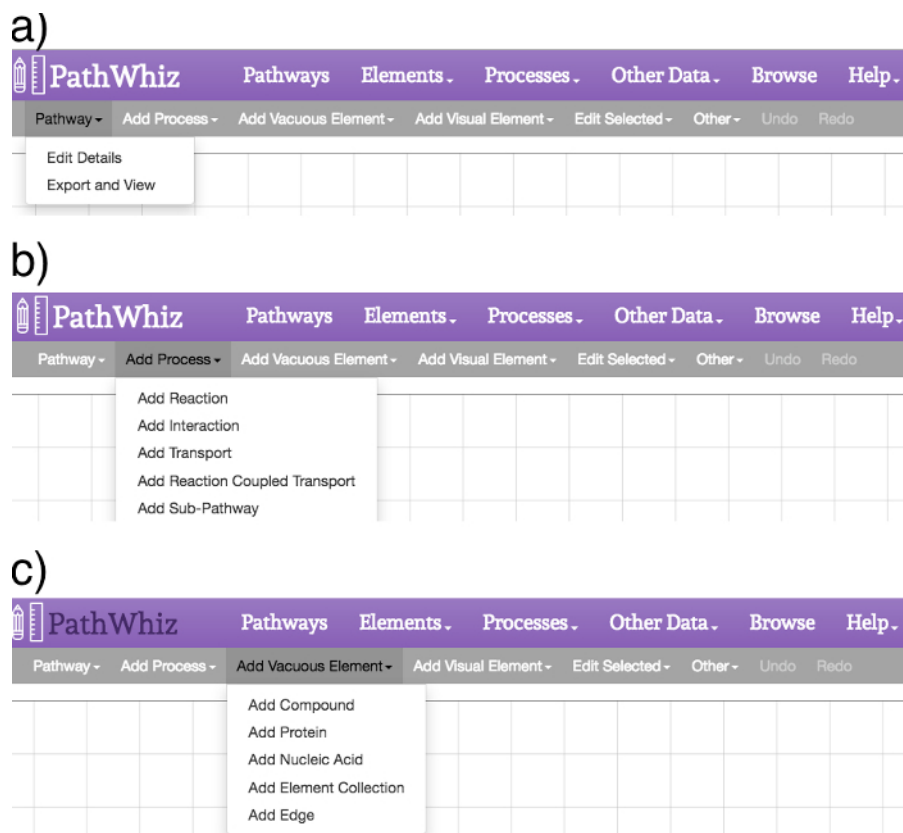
a)

PathWhiz Pathways Elements Processes Other Data Browse Help

Pathway Add Process Add Vacuous Element Add Visual Element Edit Selected Other Undo Redo

Edit Details
Export and View

b)

PathWhiz Pathways Elements Processes Other Data Browse Help

Pathway Add Process Add Vacuous Element Add Visual Element Edit Selected Other Undo Redo

Add Reaction
Add Interaction
Add Transport
Add Reaction Coupled Transport
Add Sub-Pathway

c)

PathWhiz Pathways Elements Processes Other Data Browse Help

Pathway Add Process Add Vacuous Element Add Visual Element Edit Selected Other Undo Redo

Add Compound
Add Protein
Add Nucleic Acid
Add Element Collection
Add Edge